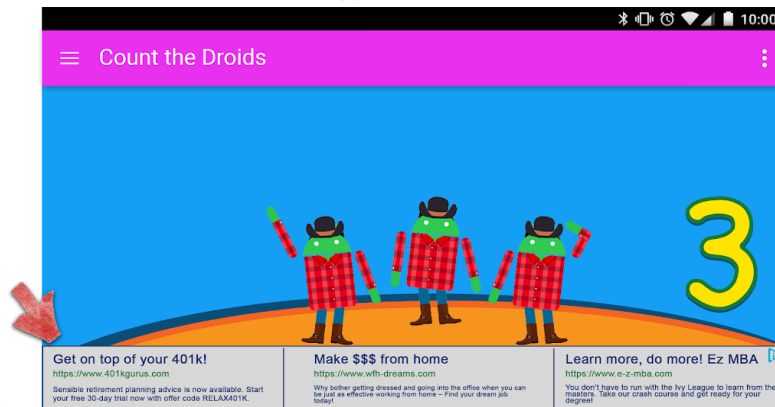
10:00

Count the Droids

3

Get on top of your 401k!
https://www.401kgurus.com
Sensible retirement planning advice is now available. Start your free 30-day trial now with offer code RELAX401K.

Make $$$ from home
https://www.wfh-dreams.com
Why bother getting dressed and going into the office when you can be just as effective working from home – Find your dream job today!

Learn more, do more! Ez MBA
https://www.e-z-mba.com
You don't have to run with the Ivy League to learn from the masters. Take our crash course and get ready for your degree!